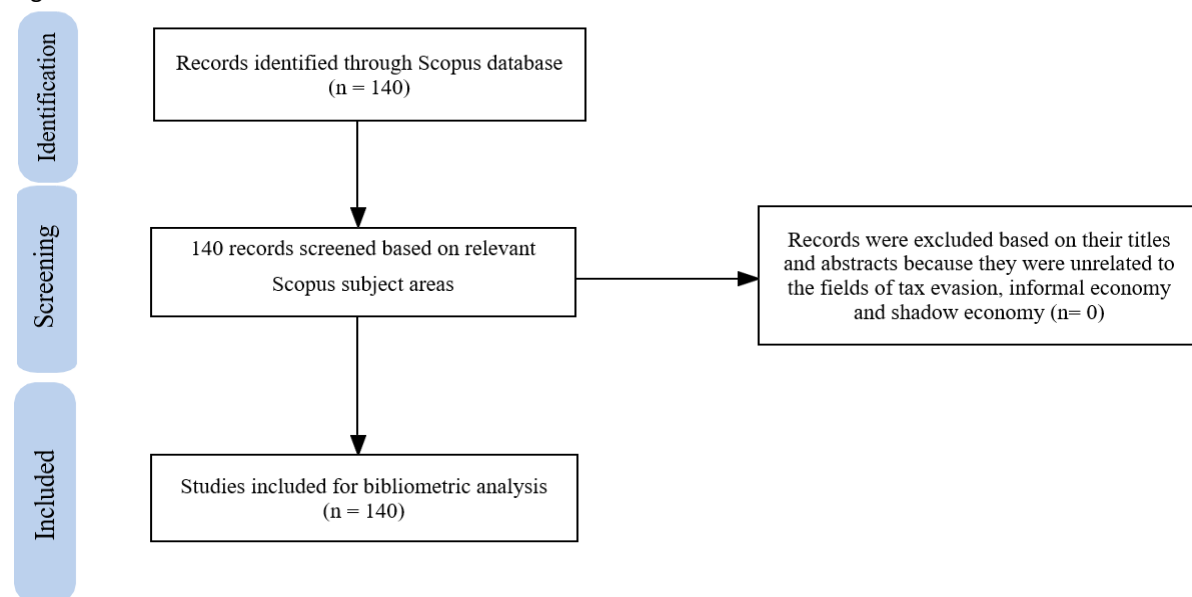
Identification

Records identified through Scopus database (n = 140)

Screening

140 records screened based on relevant Scopus subject areas

Records were excluded based on their titles and abstracts because they were unrelated to the fields of tax evasion, informal economy and shadow economy (n= 0)

Included

Studies included for bibliometric analysis (n = 140)